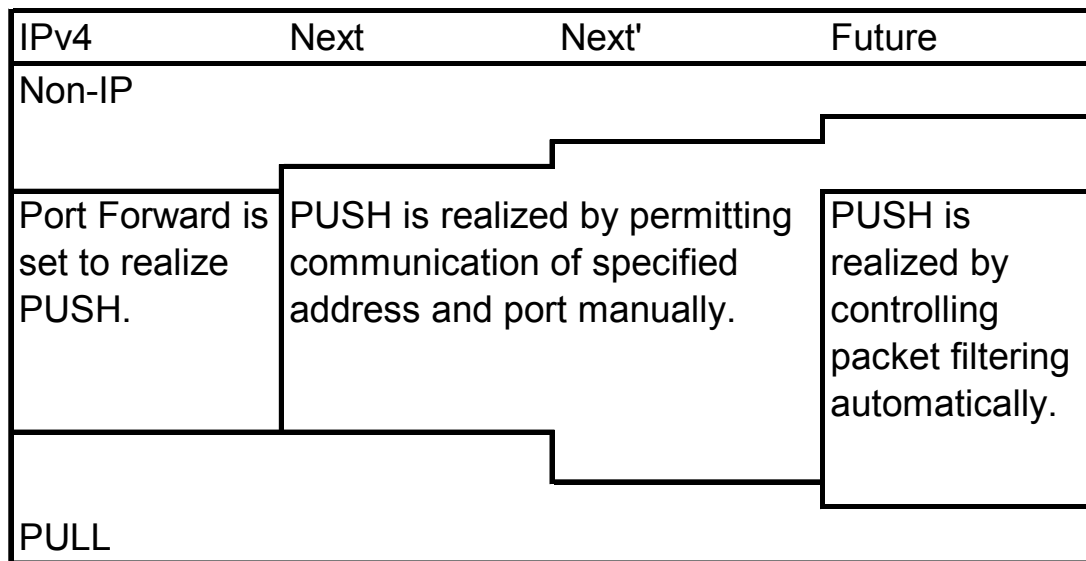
IPv4 Next Next' Future

Non-IP

Port Forward is set to realize PUSH.

PUSH is realized by permitting communication of specified address and port manually.

PUSH is realized by controlling packet filtering automatically.

PULL